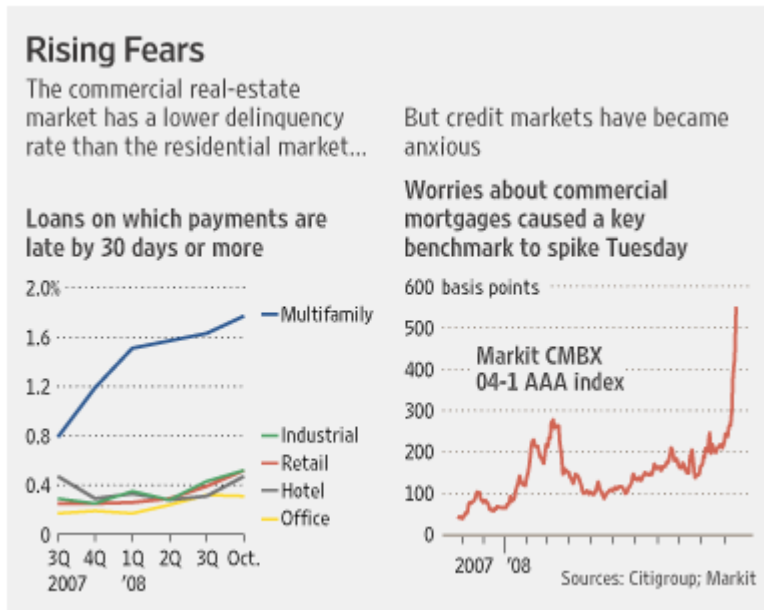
Rising Fears

The commercial real-estate market has a lower delinquency rate than the residential market...

Loans on which payments are late by 30 days or more

2.0%
1.6
1.2
0.8
0.4
0

Multifamily
Industrial
Retail
Hotel
Office

3Q 2007
4Q
1Q '08
2Q
3Q
Oct.

But credit markets have became anxious

Worries about commercial mortgages caused a key benchmark to spike Tuesday

600 basis points
500
400
300
200
100
0

Markit CMBX 04-1 AAA index

2007
'08

Sources: Citigroup; Markit